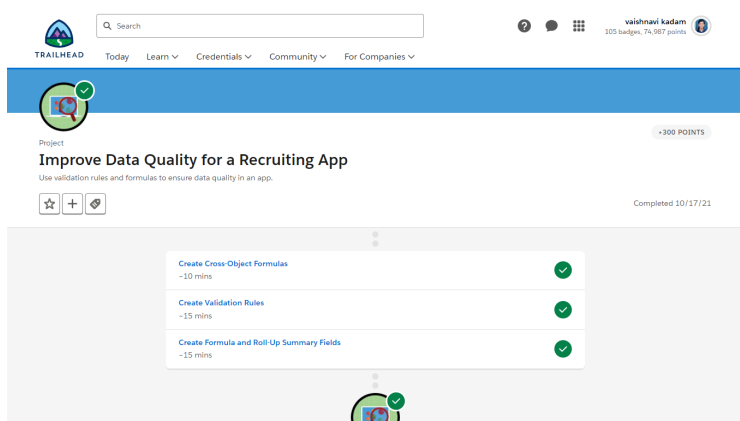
TRAILHEAD

Search

vaishnavi kadam
105 badges, 74,987 points

Today Learn Credentials Community For Companies

Project

+300 POINTS

Improve Data Quality for a Recruiting App

Use validation rules and formulas to ensure data quality in an app.

Completed 10/17/21

Create Cross-Object Formulas
~10 mins

Create Validation Rules
~15 mins

Create Formula and Roll-Up Summary Fields
~15 mins